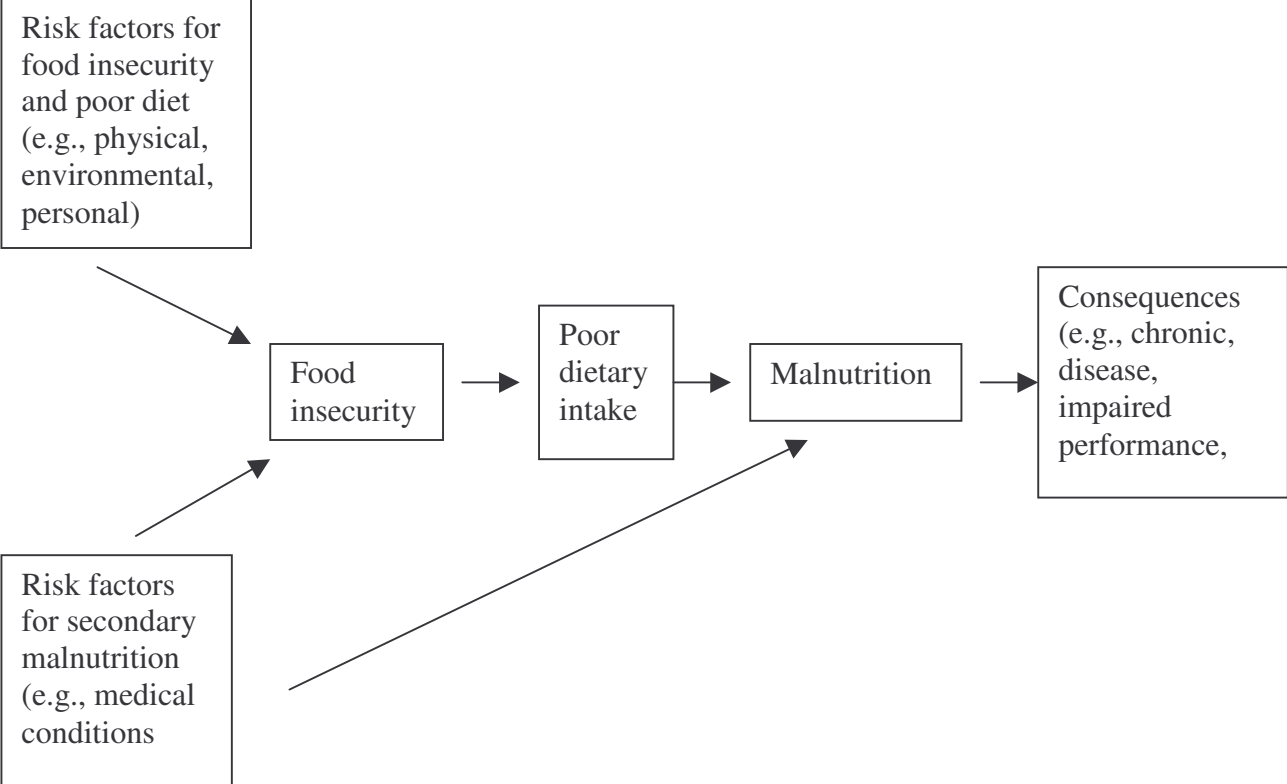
Risk factors for food insecurity and poor diet (e.g., physical, environmental, personal)

Food insecurity

Poor dietary intake

Malnutrition

Consequences (e.g., chronic, disease, impaired performance,

Risk factors for secondary malnutrition (e.g., medical conditions